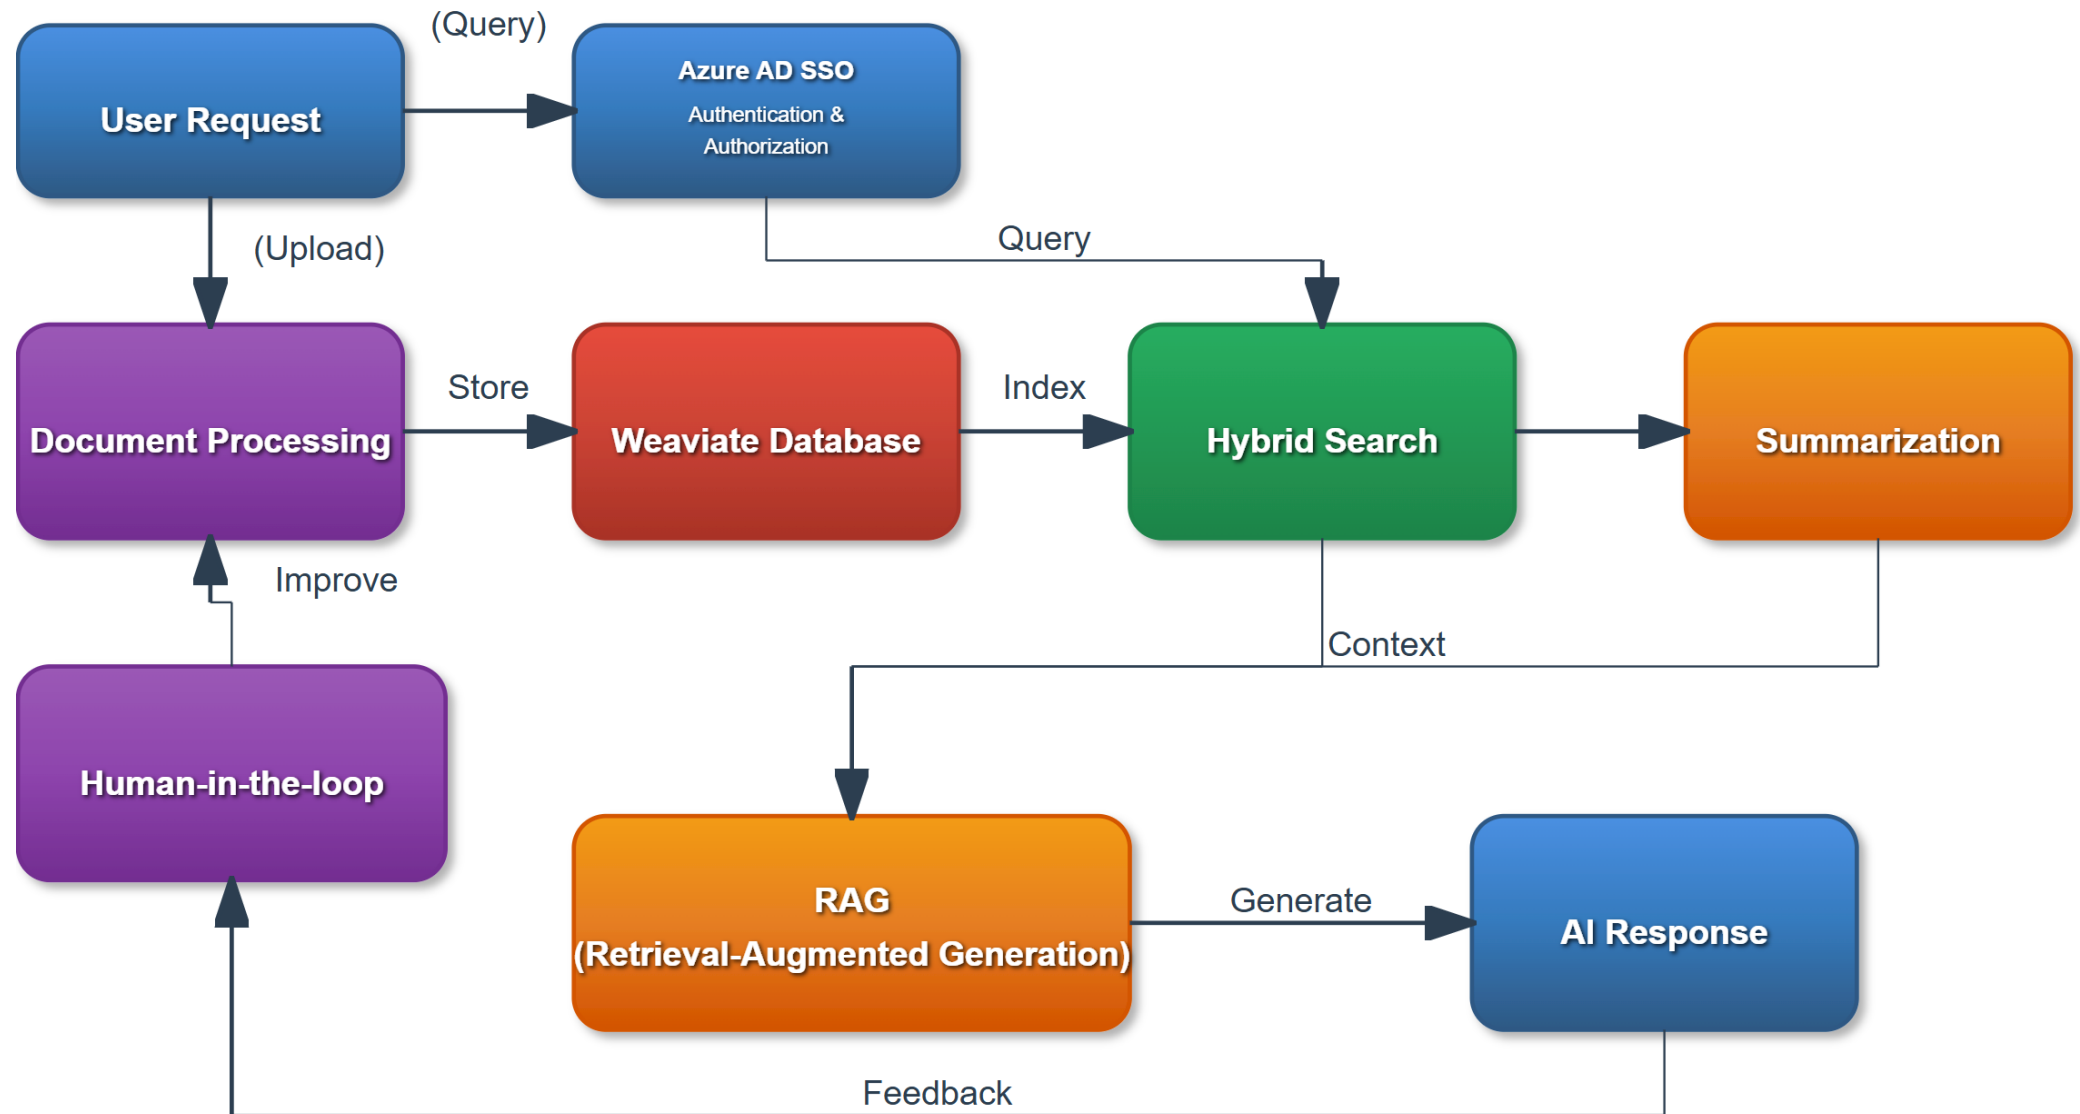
User Request

(Query)

Azure AD SSO
Authentication & Authorization

(Upload)

Query

Document Processing

Store

Weaviate Database

Index

Hybrid Search

Summarization

Improve

Context

Human-in-the-loop

RAG
(Retrieval-Augmented Generation)

Generate

AI Response

Feedback